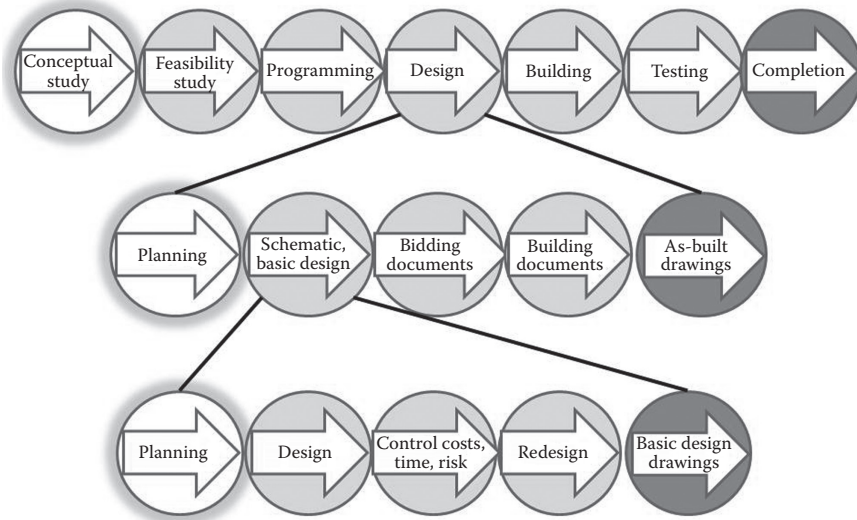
Conceptual study

Feasibility study

Programming

Design

Building

Testing

Completion

Planning

Schematic, basic design

Bidding documents

Building documents

As-built drawings

Planning

Design

Control costs, time, risk

Redesign

Basic design drawings